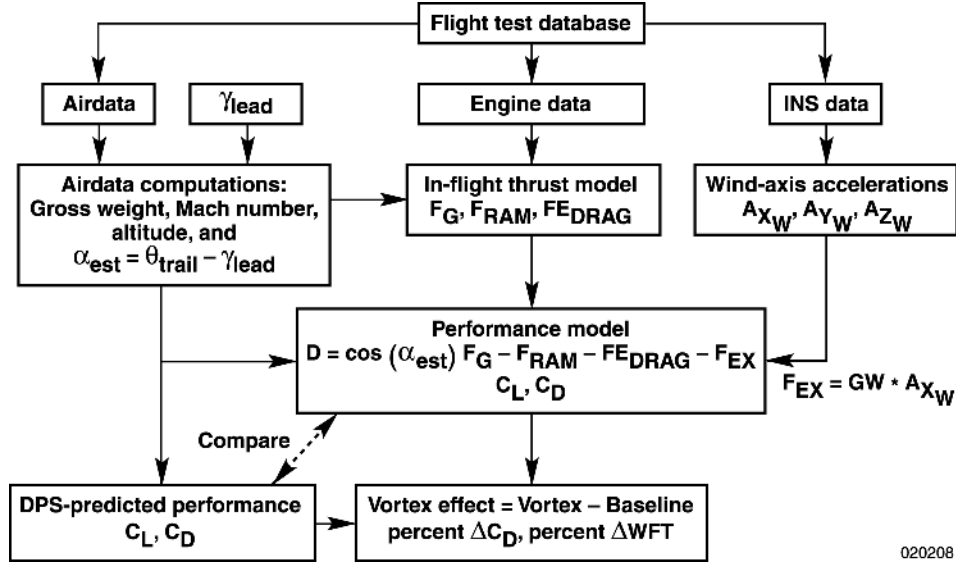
Flight test database

Airdata

$\gamma_{lead}$

Engine data

INS data

Airdata computations: Gross weight, Mach number, altitude, and $\alpha_{est} = \theta_{trail} - \gamma_{lead}$

In-flight thrust model $F_G$, $F_{RAM}$, $FE_{DRAG}$

Wind-axis accelerations $A_{X_W}$, $A_{Y_W}$, $A_{Z_W}$

Performance model $D = \cos(\alpha_{est}) F_G - F_{RAM} - FE_{DRAG} - F_{EX}$ $C_L$, $C_D$

$F_{EX} = GW * A_{X_W}$

Compare

DPS-predicted performance $C_L$, $C_D$

Vortex effect = Vortex – Baseline percent $\Delta C_D$, percent $\Delta$WFT

020208